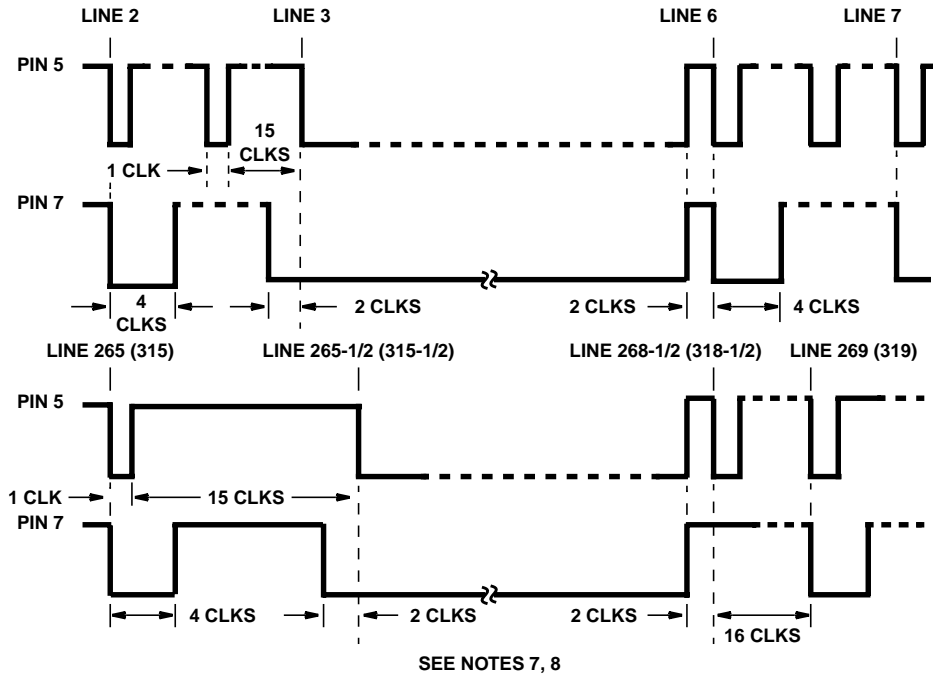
LINE 2
LINE 3
LINE 6
LINE 7
PIN 5
15 CLKS
1 CLK
PIN 7
4 CLKS
2 CLKS
2 CLKS
4 CLKS
LINE 265 (315)
LINE 265-1/2 (315-1/2)
LINE 268-1/2 (318-1/2)
LINE 269 (319)
PIN 5
1 CLK
15 CLKS
PIN 7
4 CLKS
2 CLKS
2 CLKS
16 CLKS
SEE NOTES 7, 8